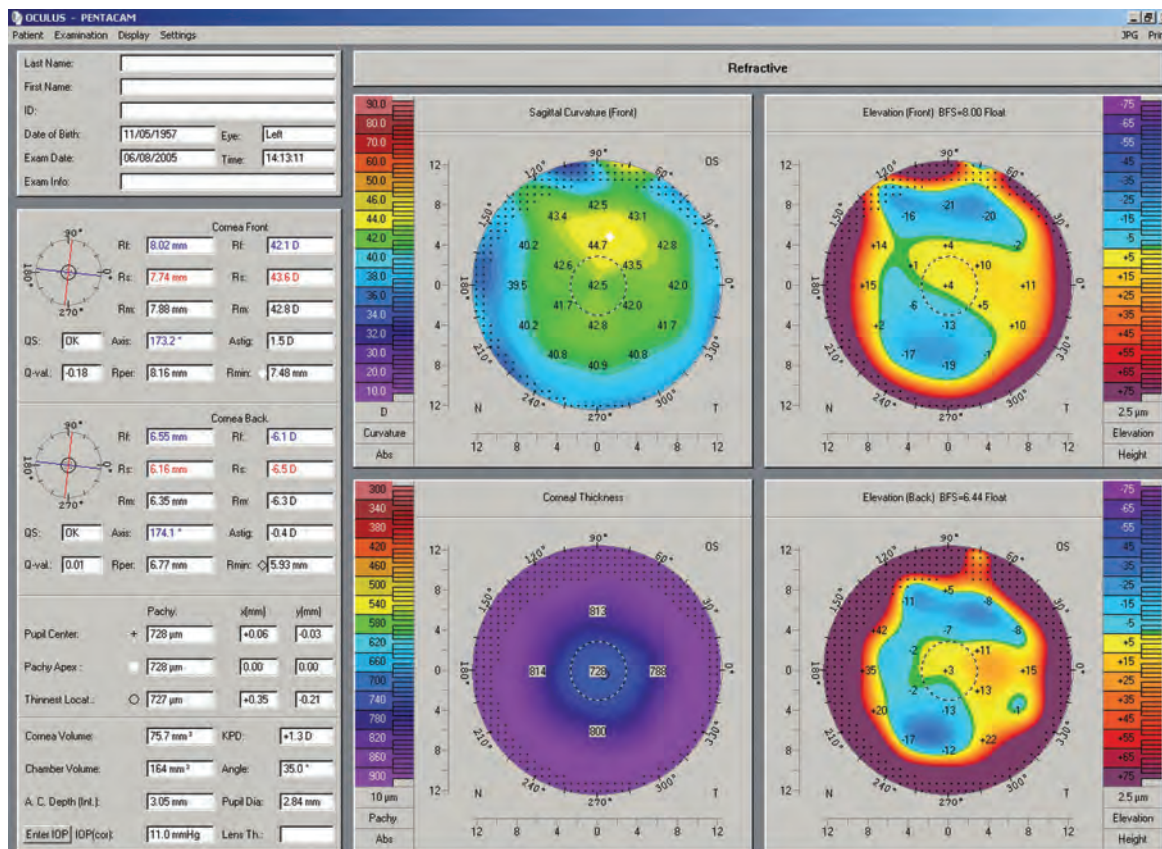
OCULUS - PENTACAM
Patient Examination Display Settings
JPG Pri

Last Name:
First Name:
ID:
Date of Birth: 11/05/1957 Eye: Left
Exam Date: 06/08/2005 Time: 14:13:11
Exam Info:

Cornea Front
Rf: 8.02 mm Rf: 42.1 D
Rs: 7.74 mm Rs: 43.6 D
Rm: 7.88 mm Rm: 42.8 D
QS: OK Axis: 173.2 ° Astig: 1.5 D
Q-val.: -0.18 Rper: 8.16 mm Rmin: 7.48 mm

Cornea Back
Rf: 6.55 mm Rf: -6.1 D
Rs: 6.16 mm Rs: -6.5 D
Rm: 6.35 mm Rm: -6.3 D
QS: OK Axis: 174.1 ° Astig: -0.4 D
Q-val.: 0.01 Rper: 6.77 mm Rmin: 5.93 mm

| | Pachy: | x[mm] | y[mm] |
|---|---|---|---|
| Pupil Center: + | 728 µm | +0.06 | -0.03 |
| Pachy Apex: | 728 µm | 0.00 | 0.00 |
| Thinnest Locat.: ○ | 727 µm | +0.35 | -0.21 |

Cornea Volume: 75.7 mm³ KPD: +1.3 D
Chamber Volume: 164 mm³ Angle: 35.0 °
A. C. Depth (Int.): 3.05 mm Pupil Dia: 2.84 mm
Enter IOP IOP(cor): 11.0 mmHg Lens Th.:

Refractive

90.0 80.0 70.0 60.0 50.0 46.0 44.0 42.0 40.0 38.0 36.0 34.0 32.0 30.0 20.0 10.0 D Curvature Abs

Sagital Curvature (Front)
90° 60° 30° 0° 330° 300° 270° 240° 210° 180° 150° 120° OS N T
12 8 4 0 4 8 12
42.5 43.4 43.1 44.7 40.2 42.8 42.6 43.5 39.5 42.5 42.0 41.7 42.0 40.2 42.8 41.7 40.8 40.8 40.9

Elevation (Front) BFS=8.00 Float
90° 60° 30° 0° 330° 300° 270° 240° 210° 180° 150° 120° OS N T
12 8 4 0 4 8 12
-16 -21 -20 +14 +4 -2 +1 +10 +15 +4 +11 -6 +5 +2 -13 +10 -17 -19 -1

-75 -65 -55 -45 -35 -25 -15 -5 +5 +15 +25 +35 +45 +55 +65 +75 2.5 µm Elevation Height

300 340 380 420 460 500 540 580 620 660 700 740 780 820 860 900 10 µm Pachy Abs

Corneal Thickness
90° 60° 30° 0° 330° 300° 270° 240° 210° 180° 150° 120° OS N T
12 8 4 0 4 8 12
813 814 728 788 800

Elevation (Back) BFS=6.44 Float
90° 60° 30° 0° 330° 300° 270° 240° 210° 180° 150° 120° OS N T
12 8 4 0 4 8 12
+5 -11 -8 +42 -7 -8 -2 +11 +35 +3 +15 -2 +13 +20 -13 -1 -17 -12 +22

-75 -65 -55 -45 -35 -25 -15 -5 +5 +15 +25 +35 +45 +55 +65 +75 2.5 µm Elevation Height